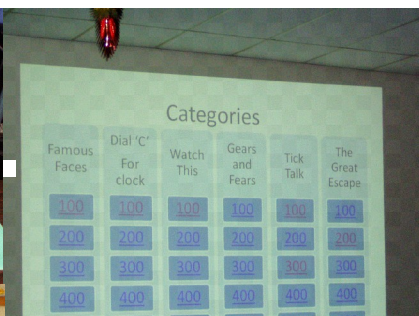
Categories

| Famous Faces | Dial 'C' For clock | Watch This | Gears and Fears | Tick Talk | The Great Escape |
|---|---|---|---|---|---|
| 100 | 100 | 100 | 100 | 100 | 100 |
| 200 | 200 | 200 | 200 | 200 | 200 |
| 300 | 300 | 300 | 300 | 300 | 300 |
| 400 | 400 | 400 | 400 | 400 | 400 |